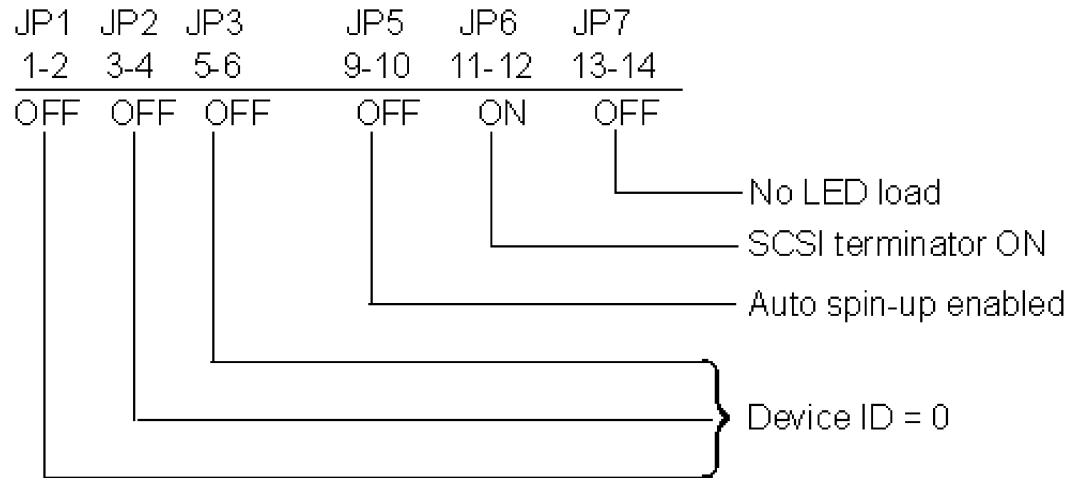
| JP1 | JP2 | JP3 | JP5 | JP6 | JP7 |
|---|---|---|---|---|---|
| 1-2 | 3-4 | 5-6 | 9-10 | 11-12 | 13-14 |
| OFF | OFF | OFF | OFF | ON | OFF |

No LED load
SCSI terminator ON
Auto spin-up enabled
Device ID = 0